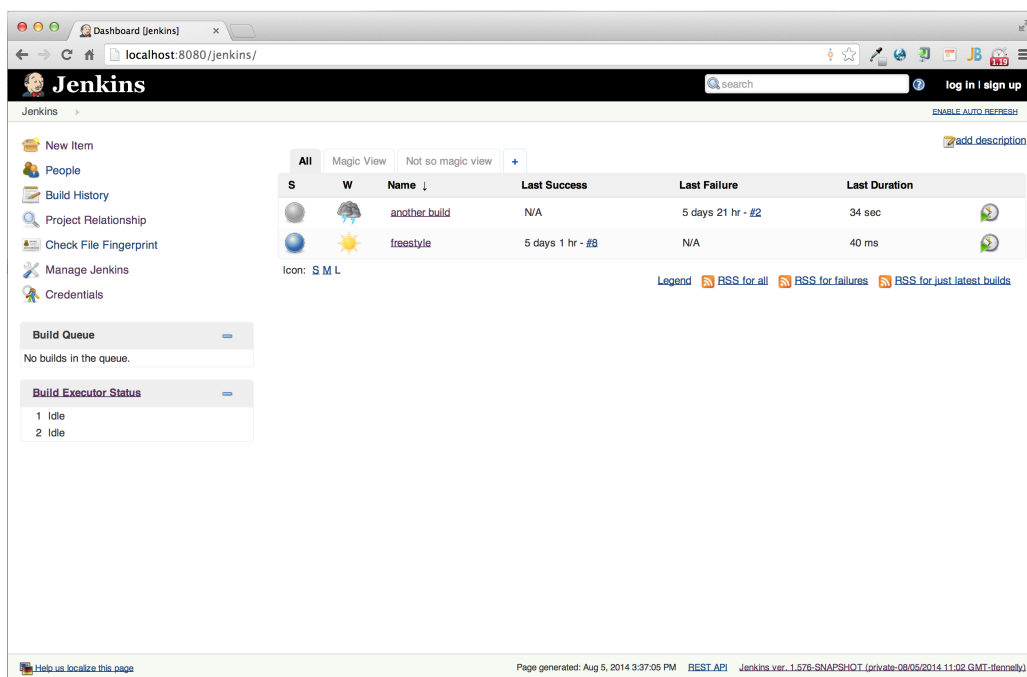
Dashboard [Jenkins] ×

localhost:8080/jenkins/

JB 1.19

Jenkins

search

log in | sign up

Jenkins

ENABLE AUTO REFRESH

New Item
People
Build History
Project Relationship
Check File Fingerprint
Manage Jenkins
Credentials

add description

All | Magic View | Not so magic view | +

| S | W | Name ↓ | Last Success | Last Failure | Last Duration | |
|---|---|---|---|---|---|---|
| | | another build | N/A | 5 days 21 hr - #2 | 34 sec | |
| | | freestyle | 5 days 1 hr - #8 | N/A | 40 ms | |

Icon: S M L

Legend RSS for all RSS for failures RSS for just latest builds

Build Queue
No builds in the queue.

Build Executor Status
1 Idle
2 Idle

Help us localize this page

Page generated: Aug 5, 2014 3:37:05 PM REST API Jenkins ver. 1.576-SNAPSHOT (private-08/05/2014 11:02 GMT-tfennelly)